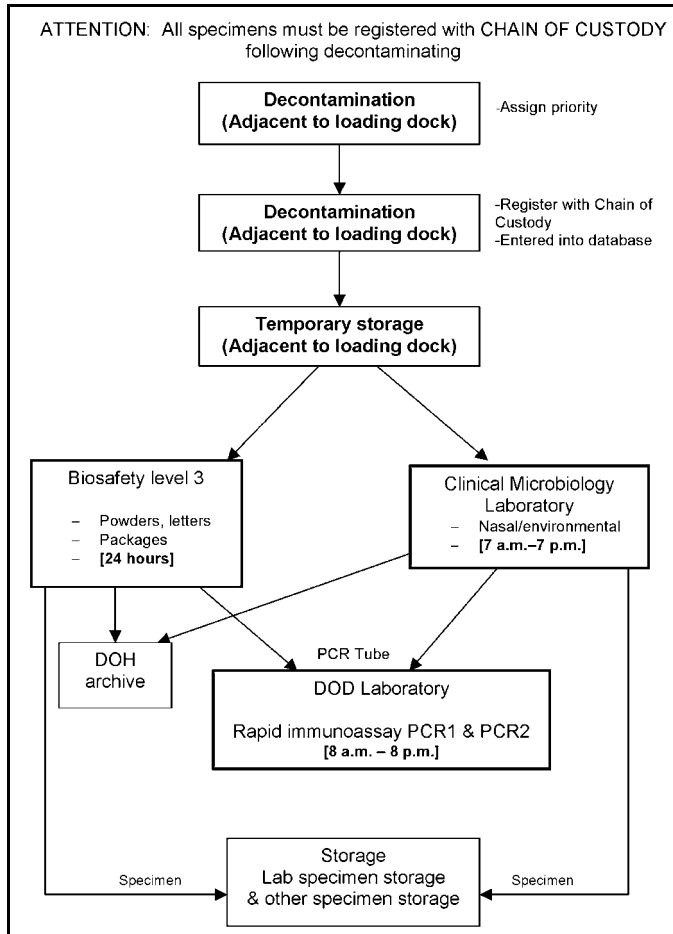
ATTENTION: All specimens must be registered with CHAIN OF CUSTODY following decontaminating

Decontamination
(Adjacent to loading dock)

-Assign priority

Decontamination
(Adjacent to loading dock)

-Register with Chain of Custody
-Entered into database

Temporary storage
(Adjacent to loading dock)

Biosafety level 3

– Powders, letters
– Packages
– [24 hours]

Clinical Microbiology Laboratory

– Nasal/environmental
– [7 a.m.–7 p.m.]

DOH archive

PCR Tube

DOD Laboratory

Rapid immunoassay PCR1 & PCR2
[8 a.m. – 8 p.m.]

Specimen

Storage
Lab specimen storage
& other specimen storage

Specimen